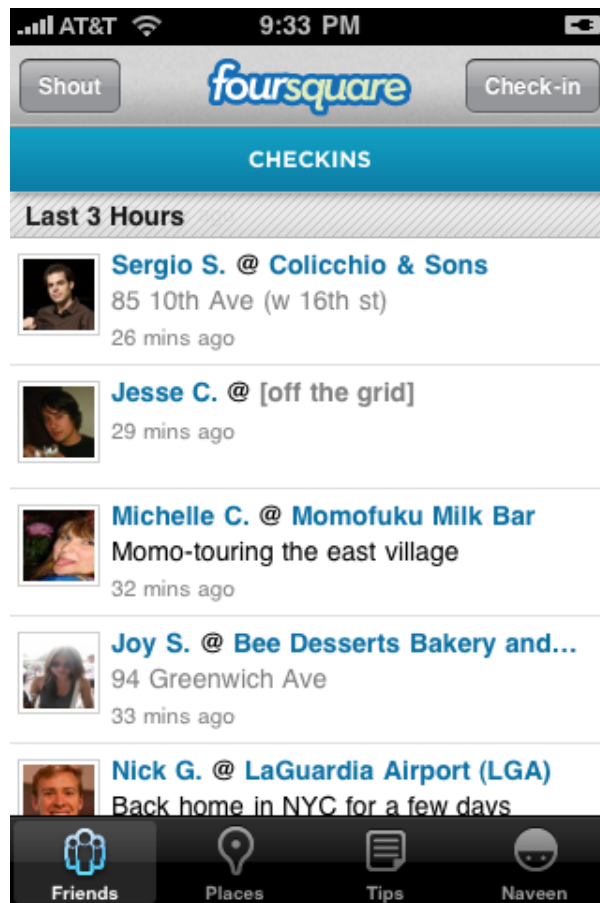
AT&T 9:33 PM

Shout foursquare Check-in

CHECKINS

Last 3 Hours

Sergio S. @ Colicchio & Sons
85 10th Ave (w 16th st)
26 mins ago

Jesse C. @ [off the grid]
29 mins ago

Michelle C. @ Momofuku Milk Bar
Momo-touring the east village
32 mins ago

Joy S. @ Bee Desserts Bakery and...
94 Greenwich Ave
33 mins ago

Nick G. @ LaGuardia Airport (LGA)
Back home in NYC for a few days

Friends Places Tips Naveen